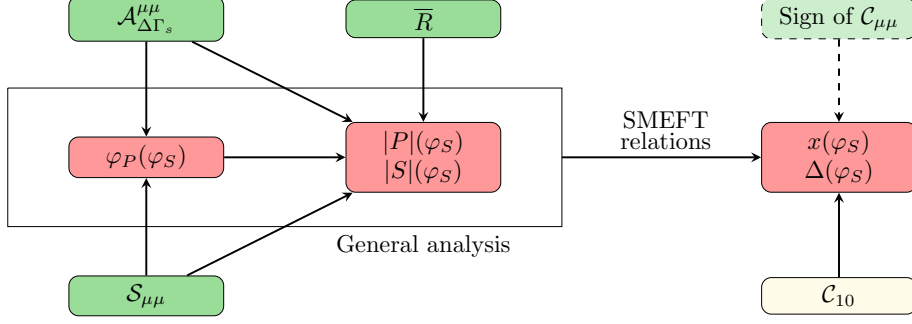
$\mathcal{A}^{\mu\mu}_{\Delta\Gamma_s}$

$\overline{R}$

Sign of $\mathcal{C}_{\mu\mu}$

$\varphi_P(\varphi_S)$

$|P|(\varphi_S)$
$|S|(\varphi_S)$

SMEFT relations

$x(\varphi_S)$
$\Delta(\varphi_S)$

General analysis

$\mathcal{S}_{\mu\mu}$

$\mathcal{C}_{10}$